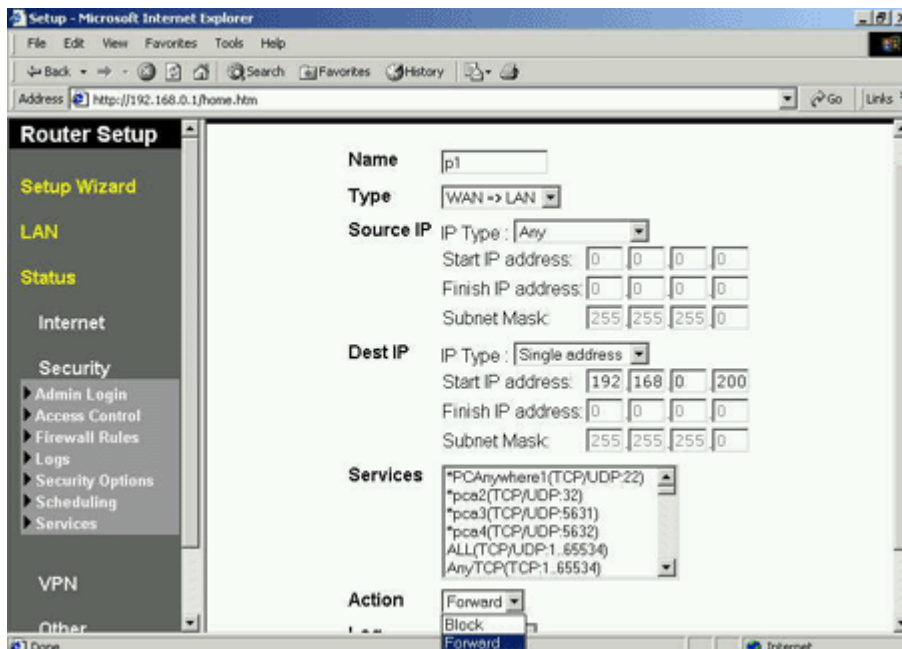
Setup - Microsoft Internet Explorer

File Edit View Favorites Tools Help

Back Search Favorites History

Address http://192.168.0.1/home.htm

Go Links

Router Setup

Setup Wizard

LAN

Status

Internet

Security

Admin Login
Access Control
Firewall Rules
Logs
Security Options
Scheduling
Services

VPN

Other

Name p1

Type WAN => LAN

Source IP IP Type : Any

Start IP address: 0 0 0 0

Finish IP address: 0 0 0 0

Subnet Mask: 255 255 255 0

Dest IP IP Type : Single address

Start IP address: 192 168 0 200

Finish IP address: 0 0 0 0

Subnet Mask: 255 255 255 0

Services
*PCAnywhere1(TCP/UDP:22)
*pca2(TCP/UDP:32)
*pca3(TCP/UDP:5631)
*pca4(TCP/UDP:5632)
ALL(TCP/UDP:1..65534)
AnyTCP(TCP:1..65534)

Action Forward

Block
Forward

Done

Internet